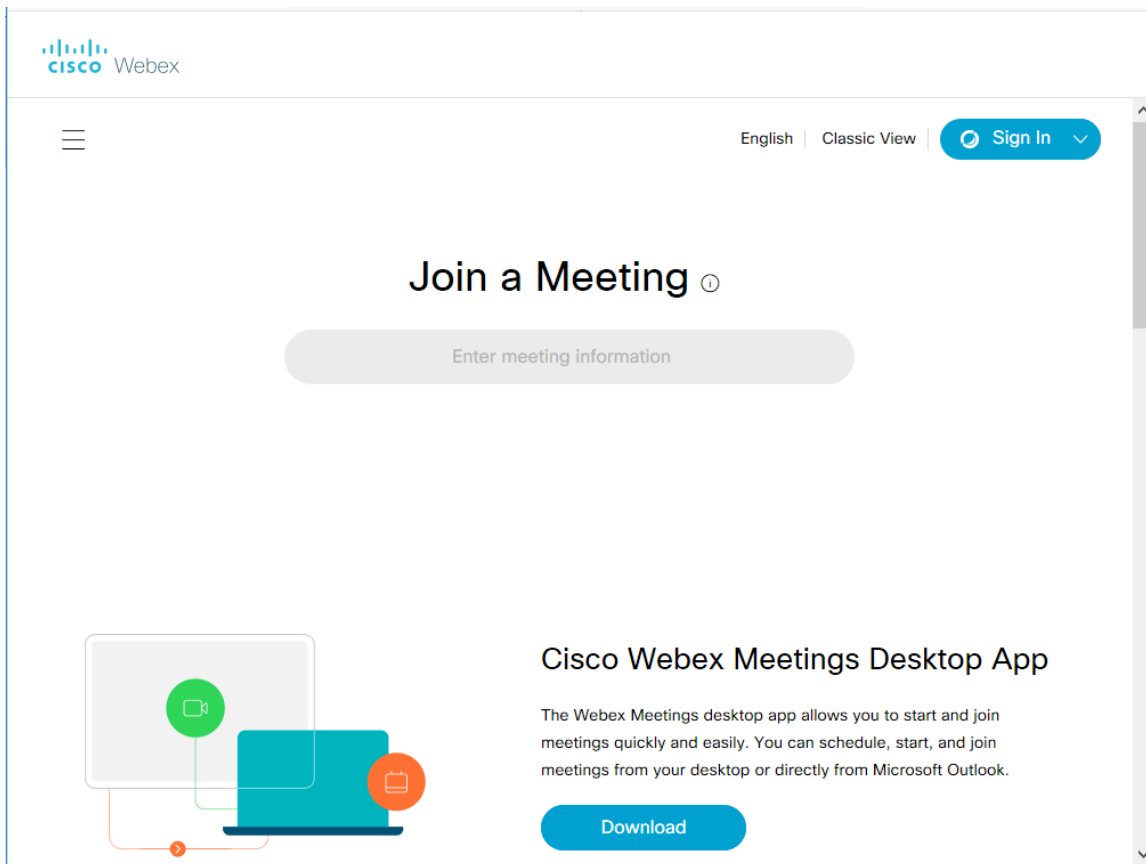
cisco Webex

English | Classic View | Sign In

Join a Meeting

Enter meeting information

Cisco Webex Meetings Desktop App

The Webex Meetings desktop app allows you to start and join meetings quickly and easily. You can schedule, start, and join meetings from your desktop or directly from Microsoft Outlook.

Download